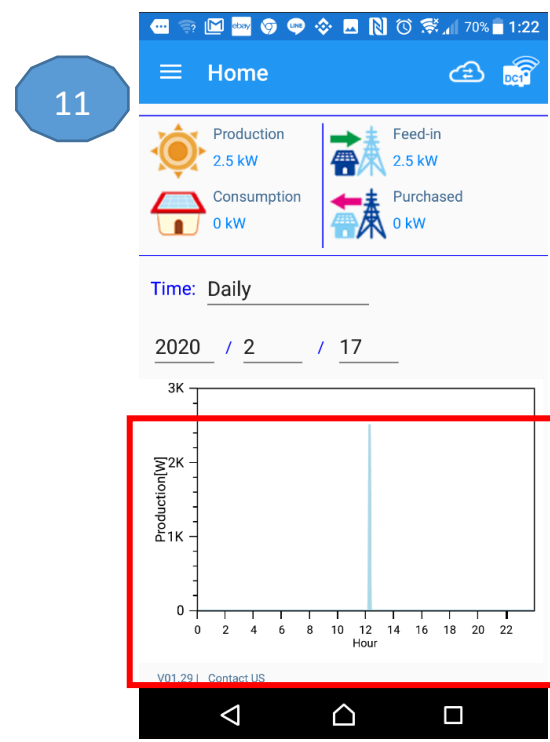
11

70% 1:22

Home

DC1

Production
2.5 kW

Feed-in
2.5 kW

Consumption
0 kW

Purchased
0 kW

Time: Daily

2020 / 2 / 17

3K
2K
1K
0
Production[W]
0 2 4 6 8 10 12 14 16 18 20 22
Hour

V01.29 | Contact US